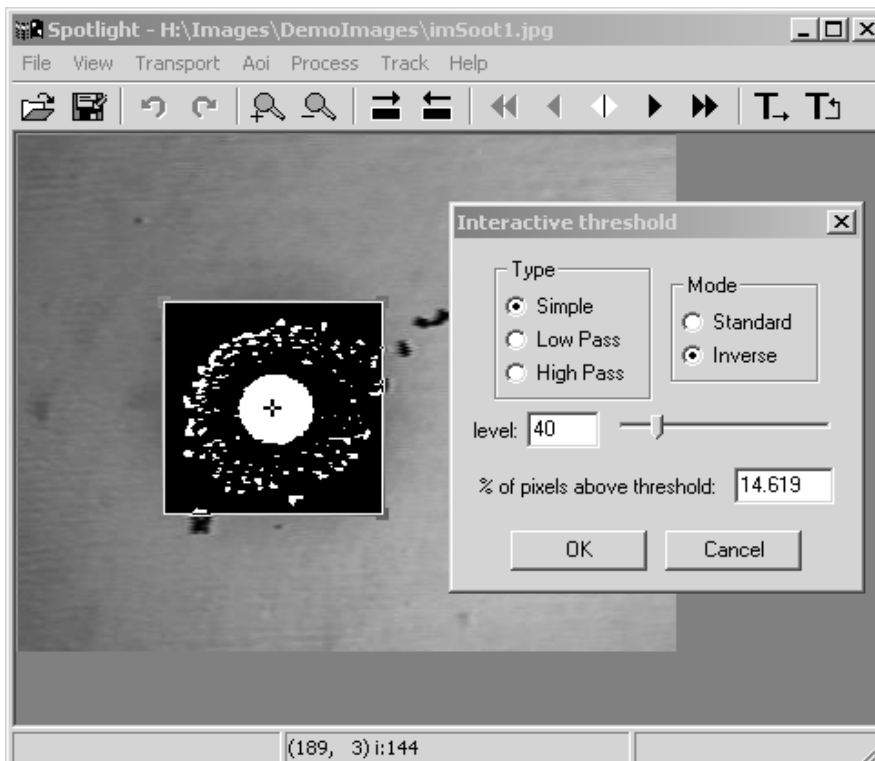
Spotlight - H:\Images\DemoImages\imSoot1.jpg

File View Transport Aoi Process Track Help

Interactive threshold

Type
Simple
Low Pass
High Pass

Mode
Standard
Inverse

level: 40

% of pixels above threshold: 14.619

OK
Cancel

(189, 3) i:144